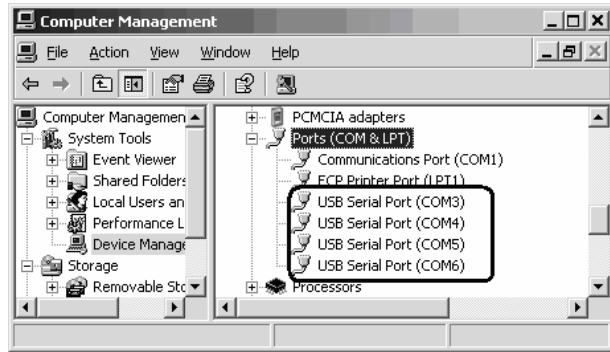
Computer Management

File Action View Window Help

Computer Managemen
System Tools
Event Viewer
Shared Folders
Local Users an
Performance L
Device Manage
Storage
Removable Sto

PCMCIA adapters
Ports (COM & LPT)
Communications Port (COM1)
ECP Printer Port (LPT1)
USB Serial Port (COM3)
USB Serial Port (COM4)
USB Serial Port (COM5)
USB Serial Port (COM6)
Processors